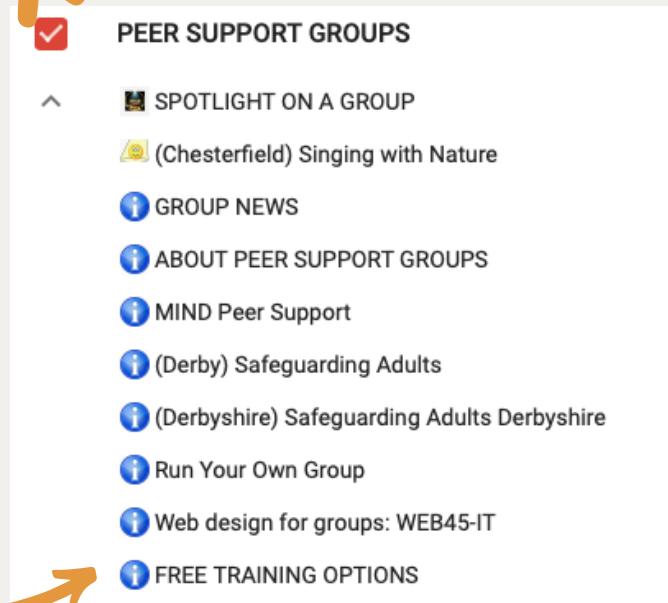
PEER SUPPORT GROUPS

SPOTLIGHT ON A GROUP

(Chesterfield) Singing with Nature

GROUP NEWS

ABOUT PEER SUPPORT GROUPS

MIND Peer Support

(Derby) Safeguarding Adults

(Derbyshire) Safeguarding Adults Derbyshire

Run Your Own Group

Web design for groups: WEB45-IT

FREE TRAINING OPTIONS